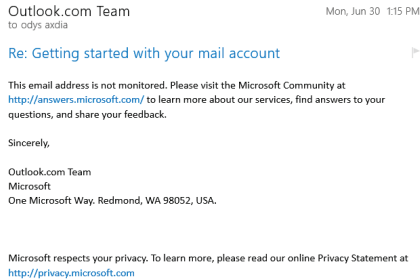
Outlook.com Team
to odys axdia

Mon, Jun 30

Re: Getting started with your mail account

This email address is not monitored. Please visit the Microsoft Community at http://answers.microsoft.com/ to learn more about our services, find answers to your questions, and share your feedback.

Sincerely,

Outlook.com Team
Microsoft
One Microsoft Way. Redmond, WA 98052, USA.

Microsoft respects your privacy. To learn more, please read our online Privacy Statement at http://privacy.microsoft.com